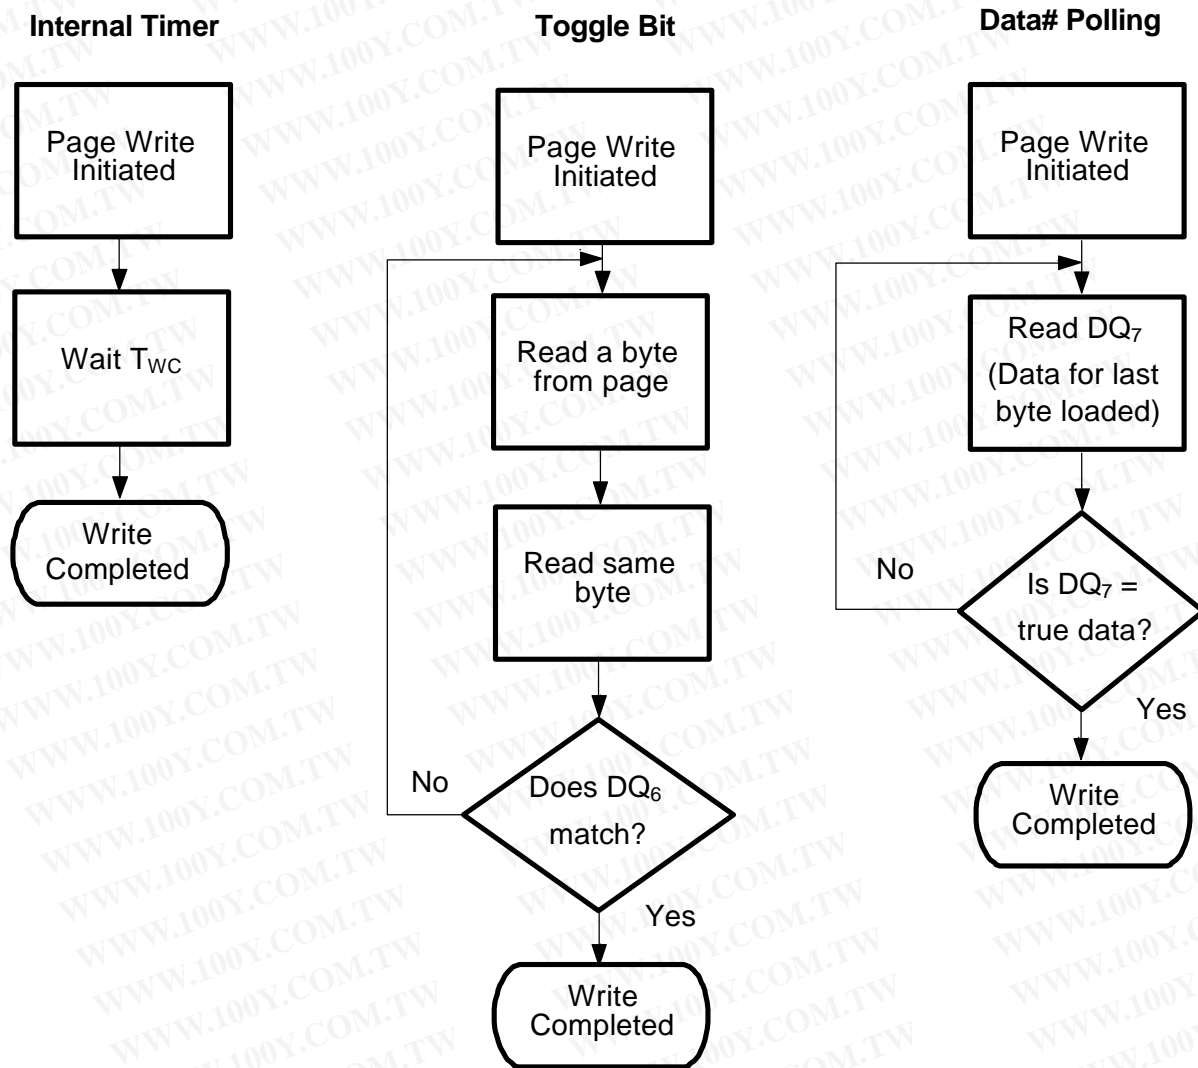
Internal Timer

Page Write Initiated

Wait $T_{WC}$

Write Completed

Toggle Bit

Page Write Initiated

Read a byte from page

Read same byte

No

Does $DQ_6$ match?

Yes

Write Completed

Data# Polling

Page Write Initiated

Read $DQ_7$ (Data for last byte loaded)

No

Is $DQ_7$ = true data?

Yes

Write Completed

WWW.100Y.COM.TW